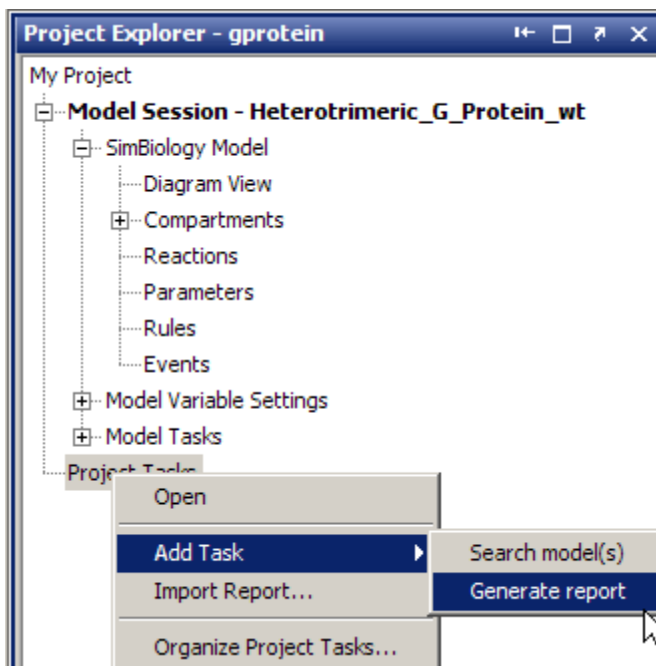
Project Explorer - gprotein

My Project

Model Session - Heterotrimeric_G_Protein_wt

SimBiology Model

Diagram View

Compartments

Reactions

Parameters

Rules

Events

Model Variable Settings

Model Tasks

Project Tasks

Open

Add Task

Import Report...

Organize Project Tasks...

Search model(s)

Generate report